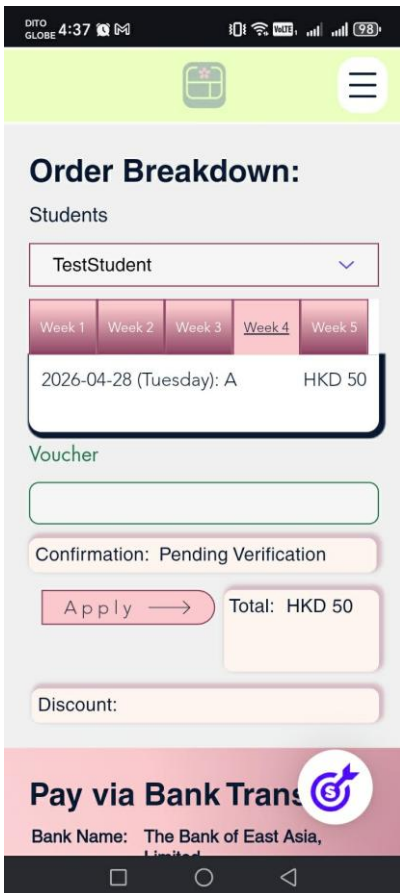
DITO GLOBE 4:37 98

Order Breakdown:

Students

TestStudent

Week 1 Week 2 Week 3 Week 4 Week 5

2026-04-28 (Tuesday): A HKD 50

Voucher

Confirmation: Pending Verification

Apply ⟶

Total: HKD 50

Discount:

Pay via Bank Trans

Bank Name: The Bank of East Asia, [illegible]